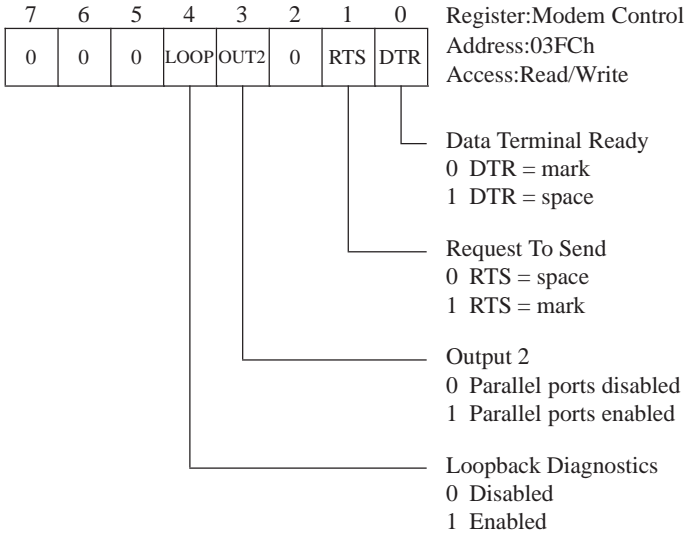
| 7 | 6 | 5 | 4 | 3 | 2 | 1 | 0 |
|---|---|---|---|---|---|---|---|
| 0 | 0 | 0 | LOOP | OUT2 | 0 | RTS | DTR |

Register:Modem Control
Address:03FCh
Access:Read/Write

Data Terminal Ready
0 DTR = mark
1 DTR = space

Request To Send
0 RTS = space
1 RTS = mark

Output 2
0 Parallel ports disabled
1 Parallel ports enabled

Loopback Diagnostics
0 Disabled
1 Enabled